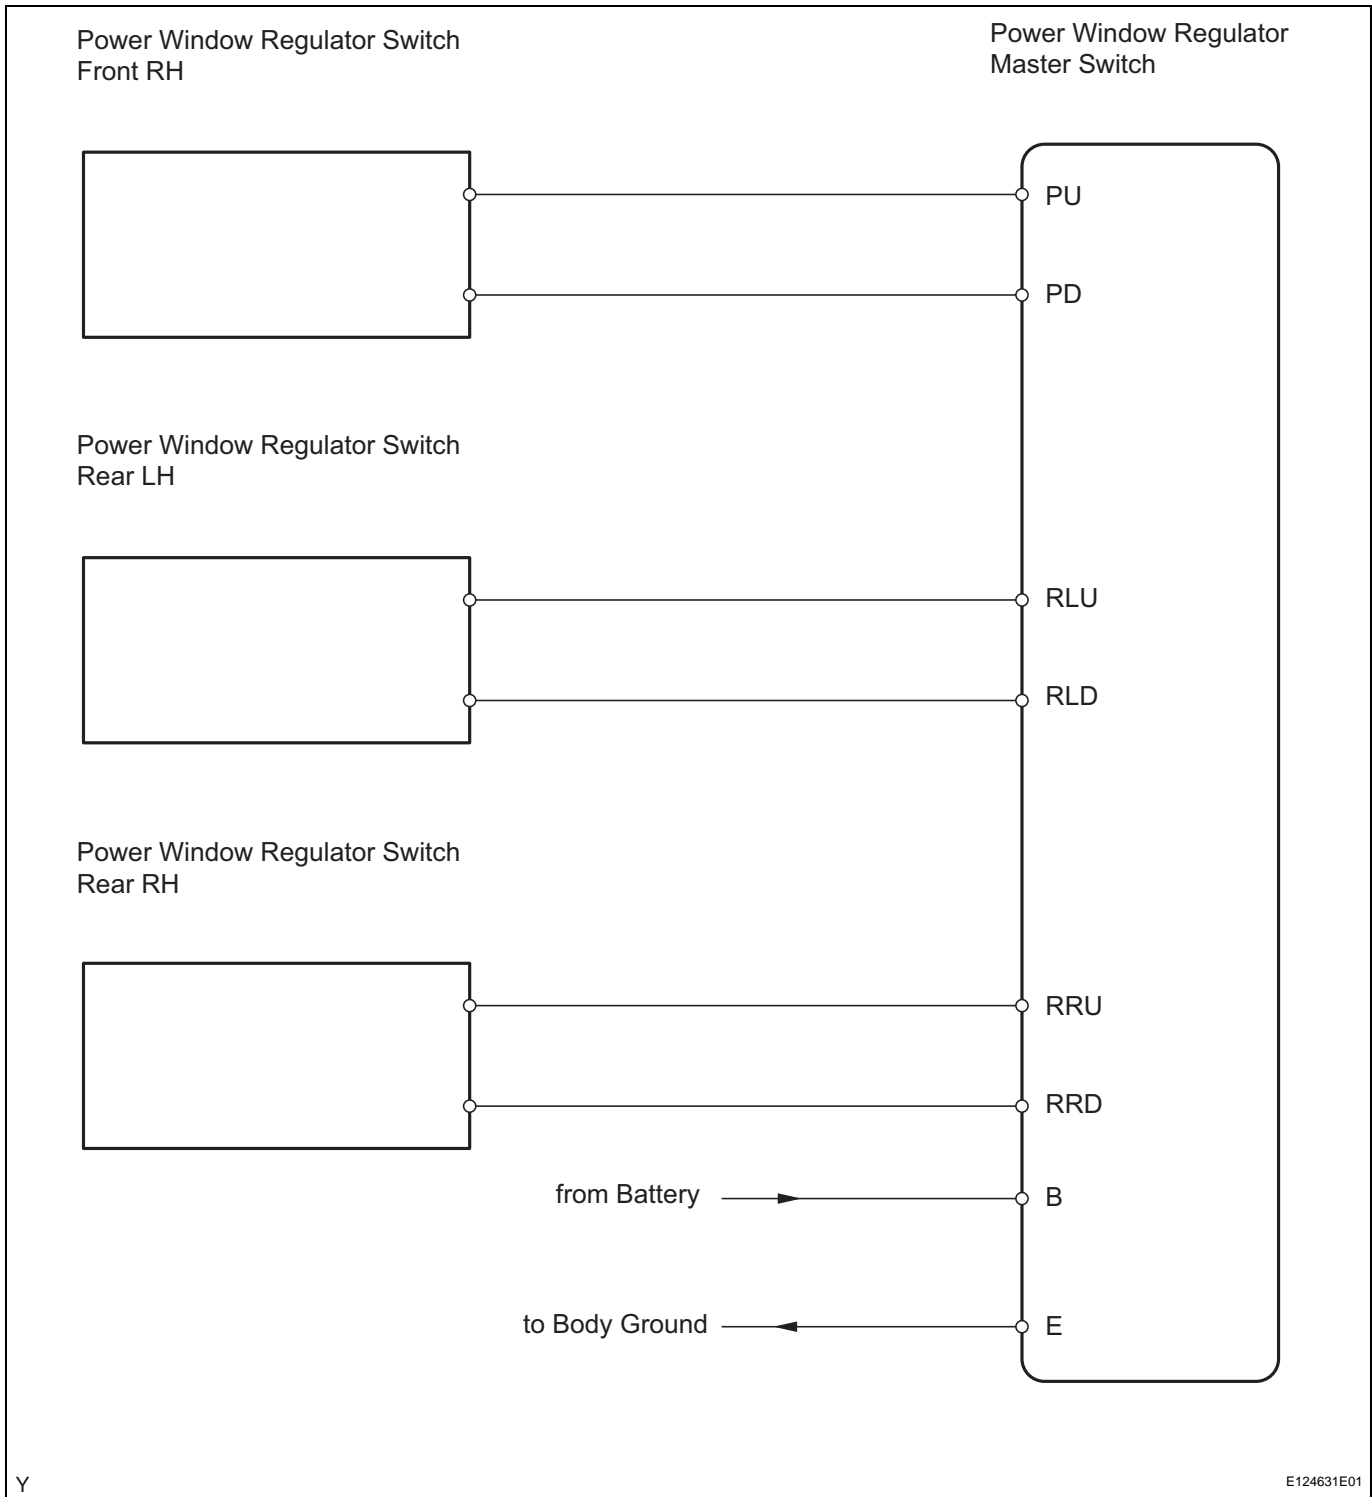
Power Window Regulator Switch Front RH

Power Window Regulator Master Switch

PU

PD

Power Window Regulator Switch Rear LH

RLU

RLD

Power Window Regulator Switch Rear RH

RRU

RRD

from Battery

B

to Body Ground

E

Y

E124631E01